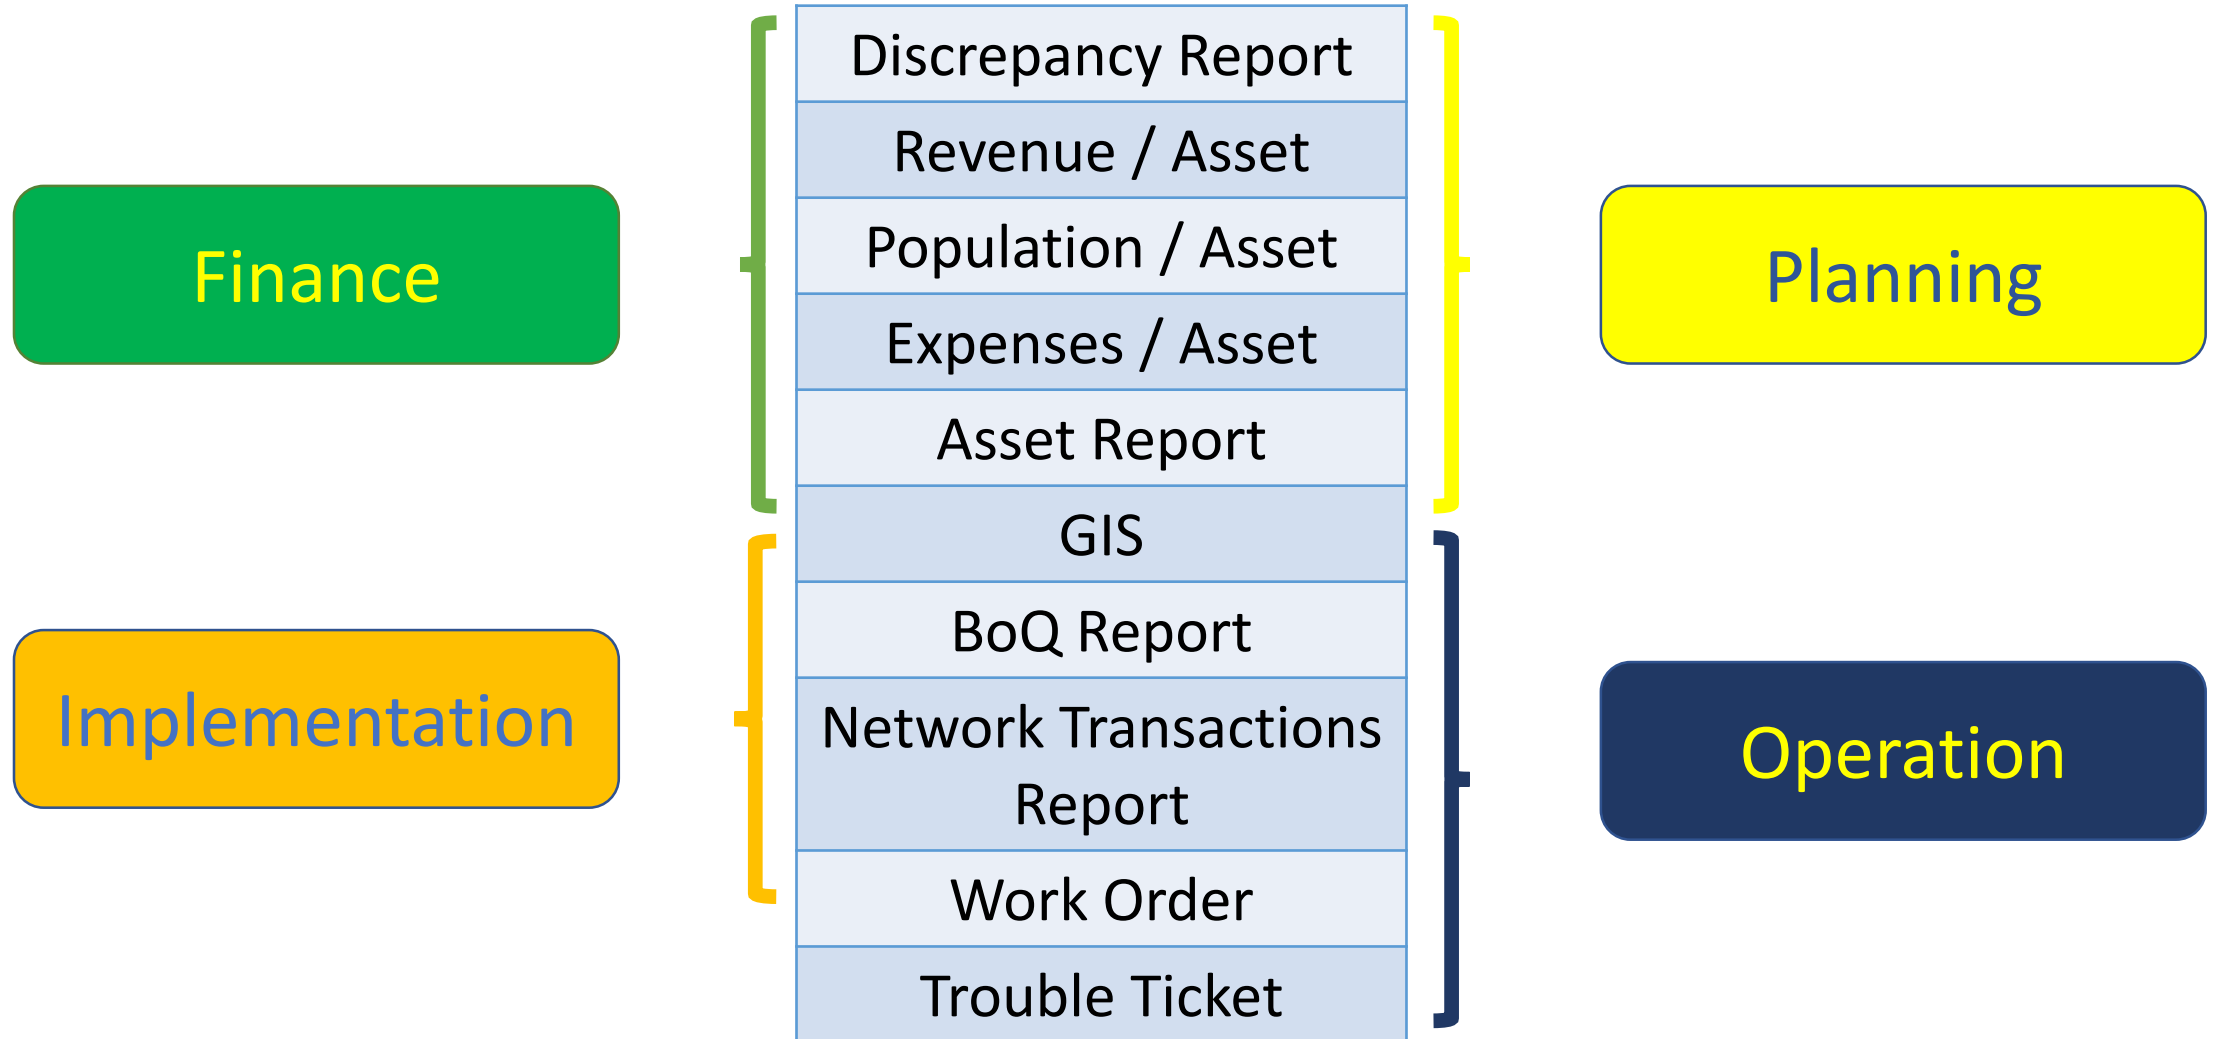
Finance

Implementation

| Discrepancy Report |
|---|
| Revenue / Asset |
| Population / Asset |
| Expenses / Asset |
| Asset Report |
| GIS |
| BoQ Report |
| Network Transactions Report |
| Work Order |
| Trouble Ticket |

Planning

Operation